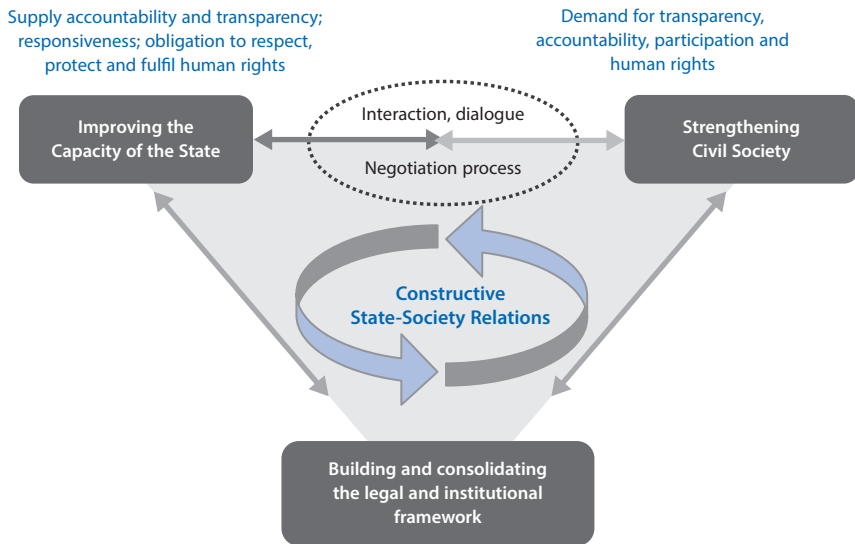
Supply accountability and transparency; responsiveness; obligation to respect, protect and fulfil human rights

Demand for transparency, accountability, participation and human rights

Improving the Capacity of the State

Interaction, dialogue

Negotiation process

Strengthening Civil Society

Constructive State-Society Relations

Building and consolidating the legal and institutional framework